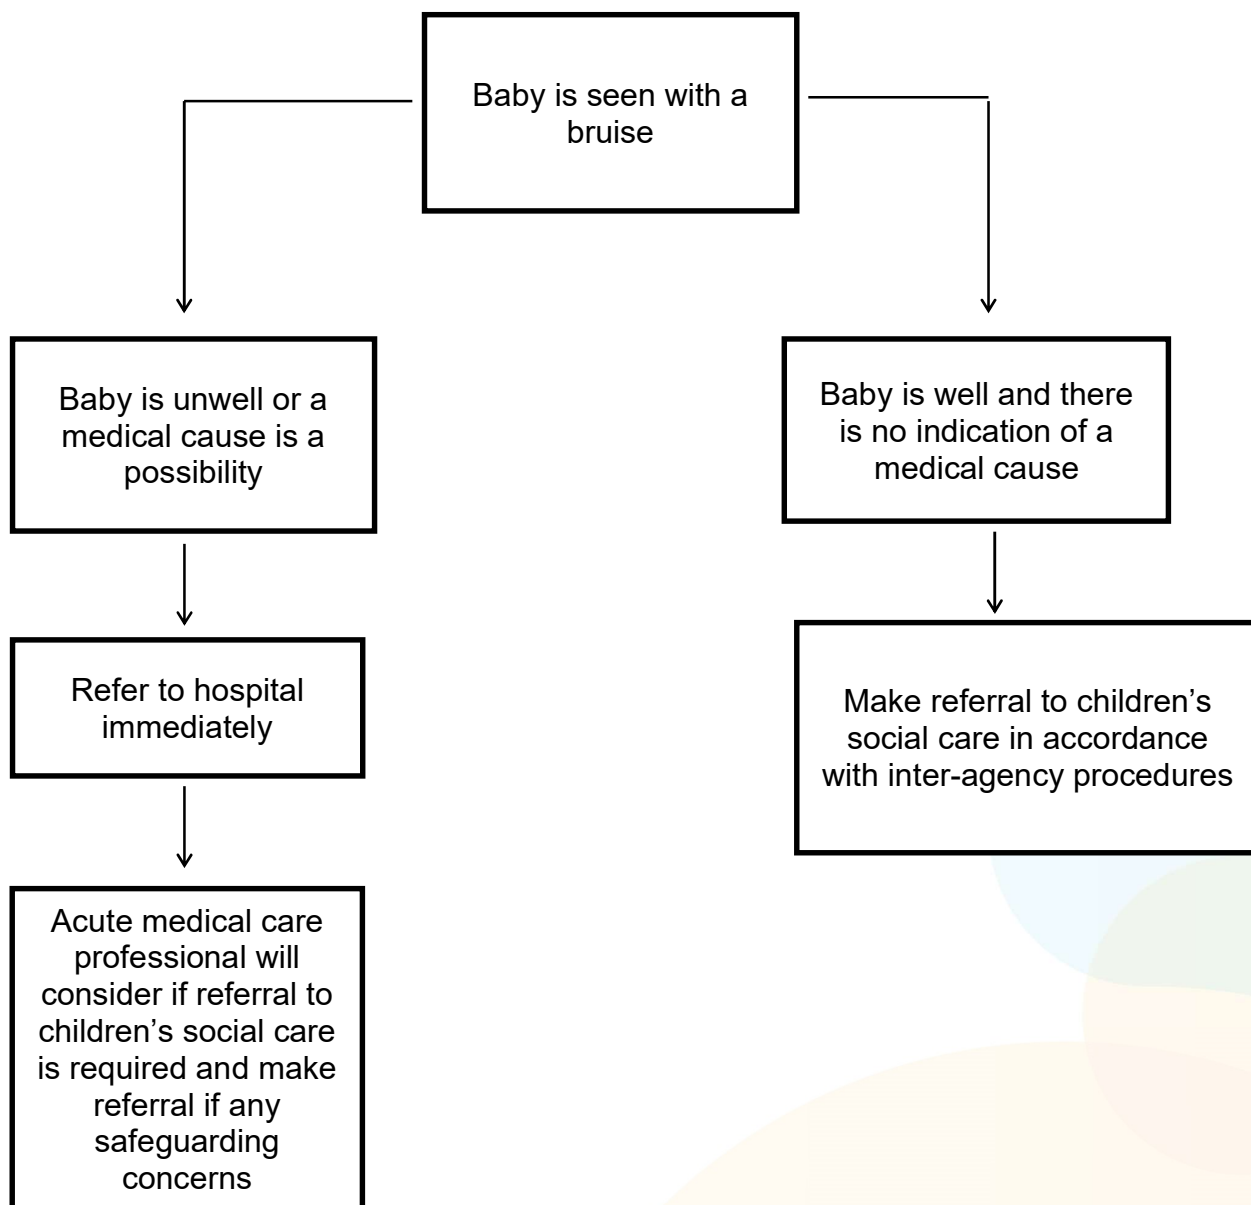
Baby is seen with a bruise

Baby is unwell or a medical cause is a possibility

Refer to hospital immediately

Acute medical care professional will consider if referral to children’s social care is required and make referral if any safeguarding concerns

Baby is well and there is no indication of a medical cause

Make referral to children’s social care in accordance with inter-agency procedures